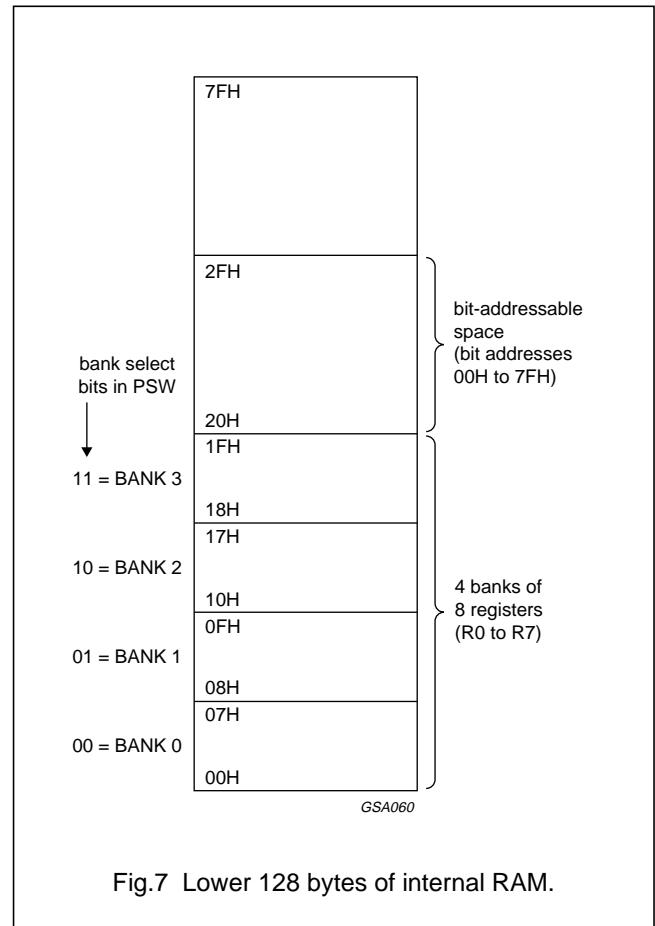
7FH

2FH

20H

bit-addressable space (bit addresses 00H to 7FH)

bank select bits in PSW

1FH

11 = BANK 3

18H

17H

10 = BANK 2

10H

0FH

01 = BANK 1

08H

07H

00 = BANK 0

00H

4 banks of 8 registers (R0 to R7)

GSA060

Fig.7 Lower 128 bytes of internal RAM.